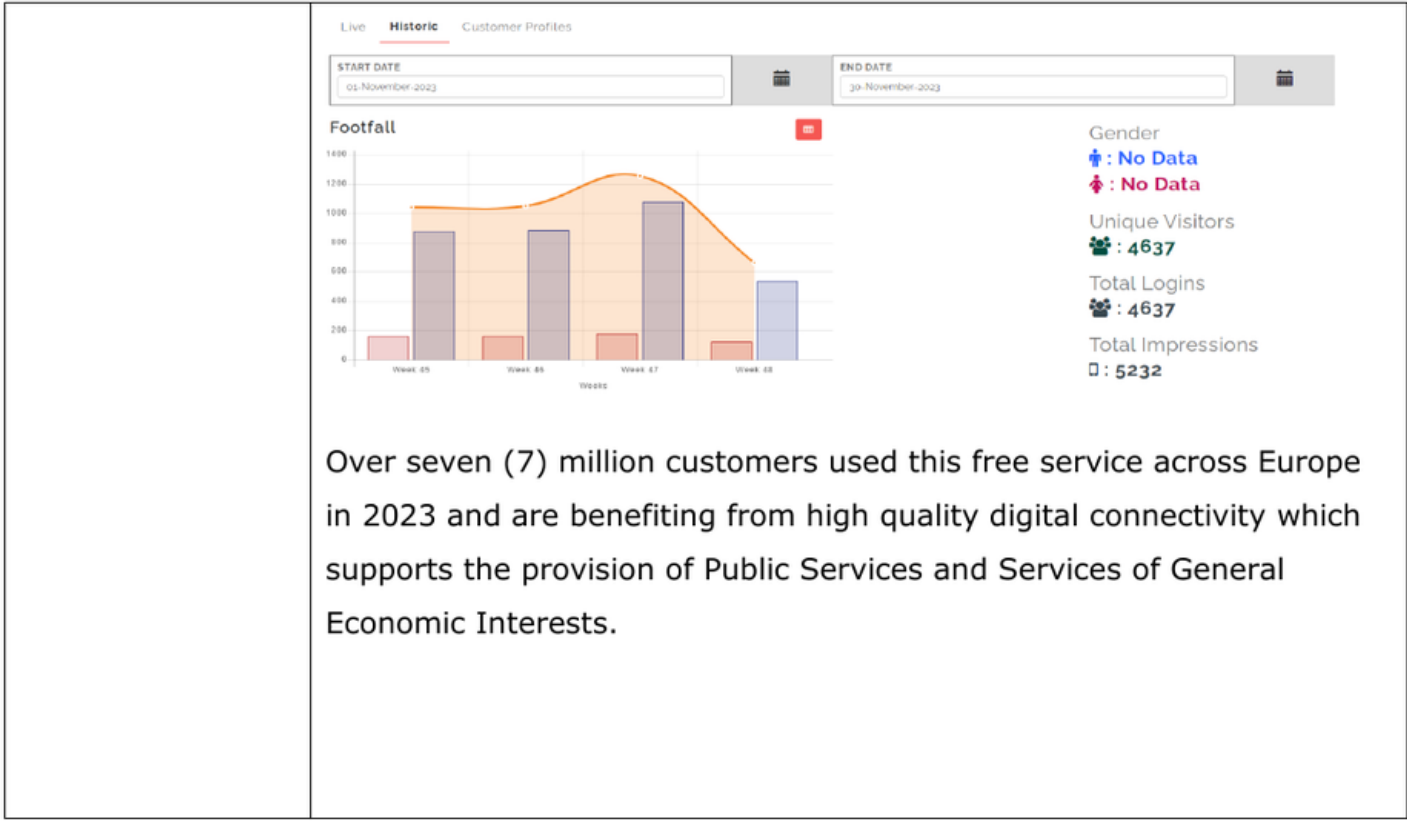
Live Historic Customer Profiles

START DATE
01-November-2023

END DATE
30-November-2023

Footfall

1400
1200
1000
800
600
400
200
0

Week 45 Week 46 Week 47 Week 48
Weeks

Gender
: No Data
: No Data

Unique Visitors
: 4637

Total Logins
: 4637

Total Impressions
: 5232

Over seven (7) million customers used this free service across Europe in 2023 and are benefiting from high quality digital connectivity which supports the provision of Public Services and Services of General Economic Interests.